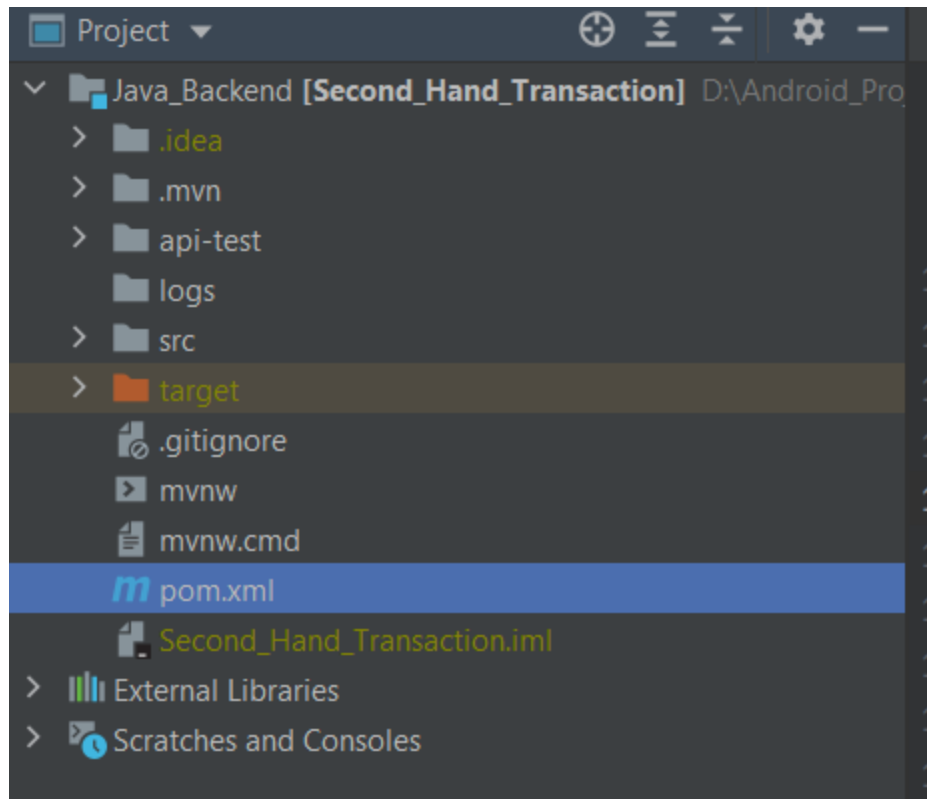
Project

Java_Backend [Second_Hand_Transaction] D:\Android_Pro

.idea

.mvn

api-test

logs

src

target

.gitignore

mvnw

mvnw.cmd

pom.xml

Second_Hand_Transaction.iml

External Libraries

Scratches and Consoles